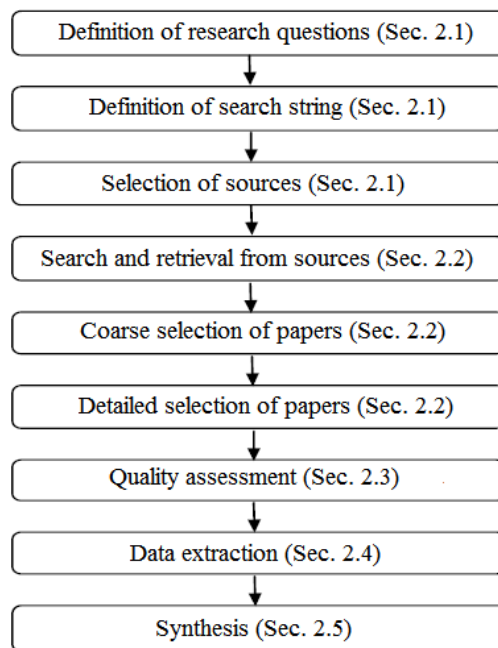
Definition of research questions (Sec. 2.1)

Definition of search string (Sec. 2.1)

Selection of sources (Sec. 2.1)

Search and retrieval from sources (Sec. 2.2)

Coarse selection of papers (Sec. 2.2)

Detailed selection of papers (Sec. 2.2)

Quality assessment (Sec. 2.3)

Data extraction (Sec. 2.4)

Synthesis (Sec. 2.5)